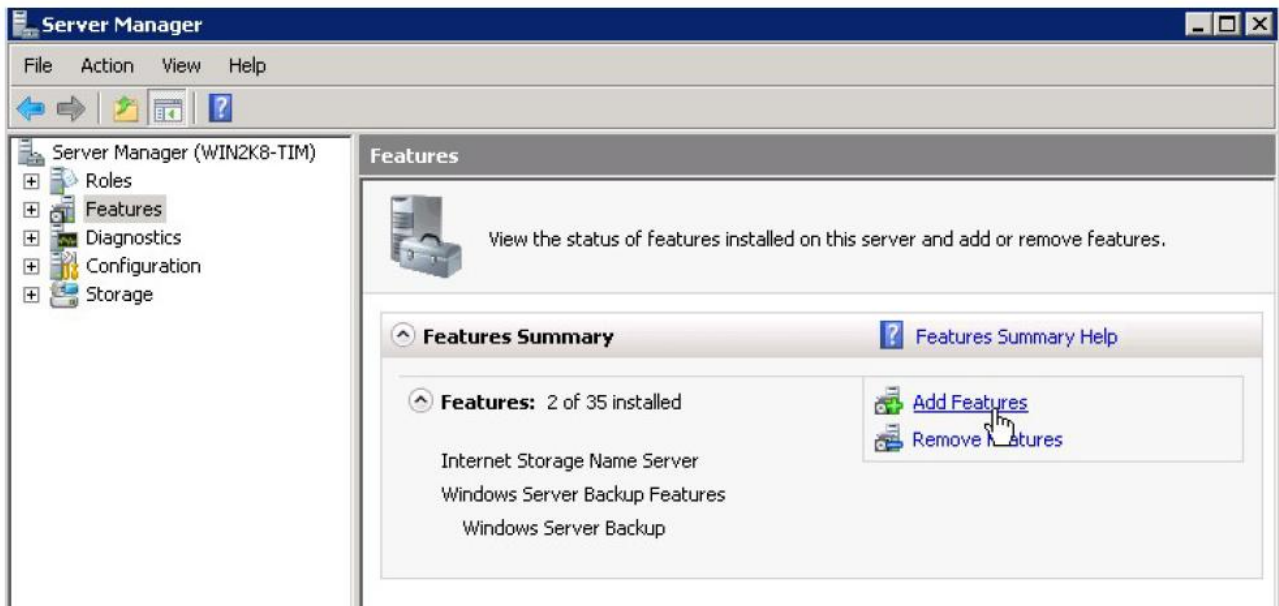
Server Manager

File Action View Help

Server Manager (WIN2K8-TIM)
Roles
Features
Diagnostics
Configuration
Storage

Features

View the status of features installed on this server and add or remove features.

Features Summary

Features Summary Help

Features: 2 of 35 installed

Add Features

Remove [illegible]atures

Internet Storage Name Server

Windows Server Backup Features

Windows Server Backup